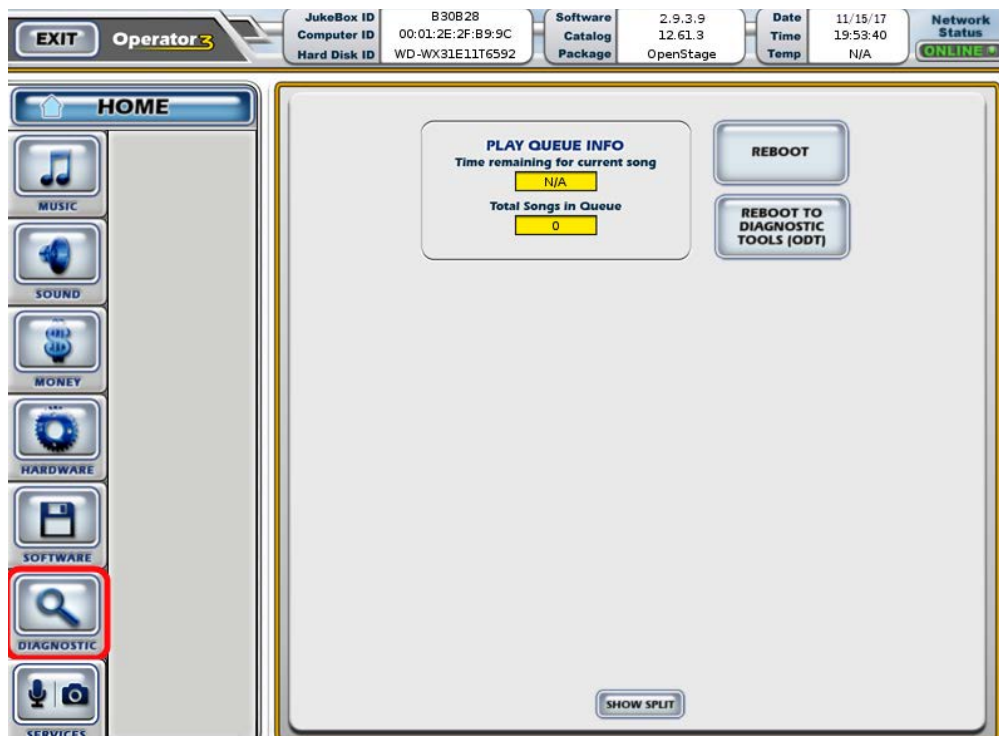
EXIT

Operator3

| JukeBox ID | B30B28 |
|---|---|
| Computer ID | 00:01:2E:2F:B9:9C |
| Hard Disk ID | WD-WX31E11T6592 |

| Software | 2.9.3.9 |
|---|---|
| Catalog | 12.61.3 |
| Package | OpenStage |

| Date | 11/15/17 |
|---|---|
| Time | 19:53:40 |
| Temp | N/A |

Network Status
ONLINE

HOME

MUSIC

SOUND

MONEY

HARDWARE

SOFTWARE

DIAGNOSTIC

SERVICES

PLAY QUEUE INFO
Time remaining for current song
N/A
Total Songs in Queue
0

REBOOT

REBOOT TO DIAGNOSTIC TOOLS (ODT)

SHOW SPLIT